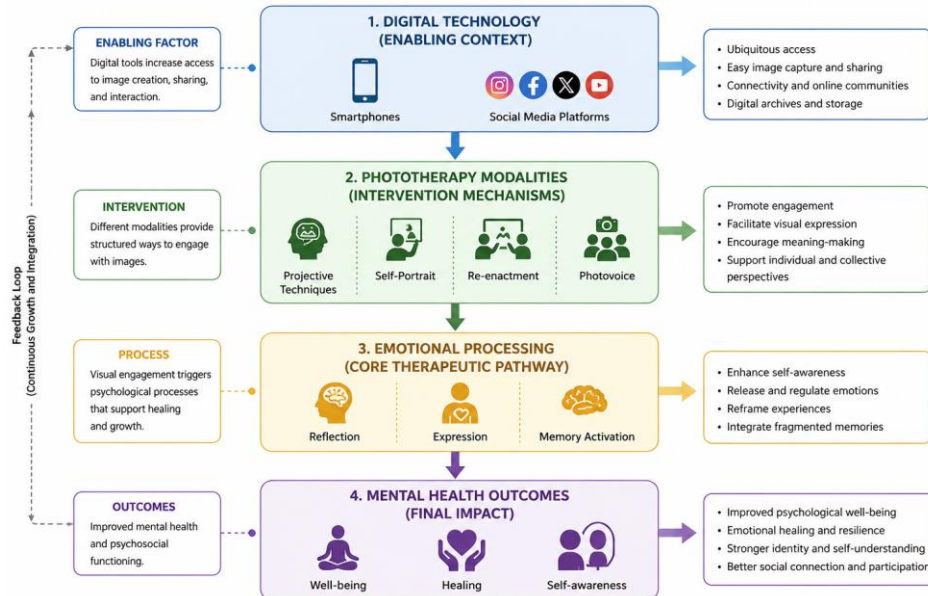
Feedback Loop
(Continuous Growth and Integration)

ENABLING FACTOR
Digital tools increase access to image creation, sharing, and interaction.

1. DIGITAL TECHNOLOGY
(ENABLING CONTEXT)

Smartphones

Social Media Platforms

- Ubiquitous access
- Easy image capture and sharing
- Connectivity and online communities
- Digital archives and storage

INTERVENTION
Different modalities provide structured ways to engage with images.

2. PHOTOTHERAPY MODALITIES
(INTERVENTION MECHANISMS)

Projective Techniques

Self-Portrait

Re-enactment

Photovoice

- Promote engagement
- Facilitate visual expression
- Encourage meaning-making
- Support individual and collective perspectives

PROCESS
Visual engagement triggers psychological processes that support healing and growth.

3. EMOTIONAL PROCESSING
(CORE THERAPEUTIC PATHWAY)

Reflection

Expression

Memory Activation

- Enhance self-awareness
- Release and regulate emotions
- Reframe experiences
- Integrate fragmented memories

OUTCOMES
Improved mental health and psychosocial functioning.

4. MENTAL HEALTH OUTCOMES
(FINAL IMPACT)

Well-being

Healing

Self-awareness

- Improved psychological well-being
- Emotional healing and resilience
- Stronger identity and self-understanding
- Better social connection and participation